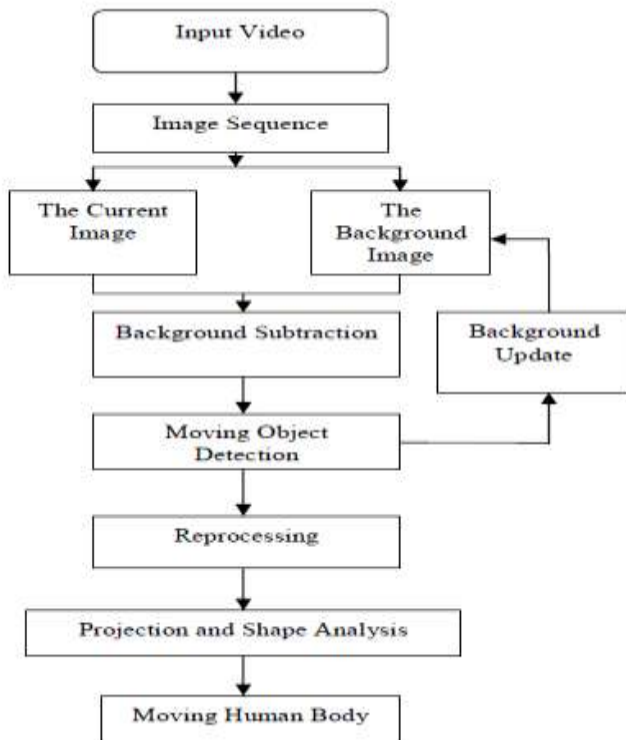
Input Video

Image Sequence

The Current Image

The Background Image

Background Subtraction

Background Update

Moving Object Detection

Reprocessing

Projection and Shape Analysis

Moving Human Body